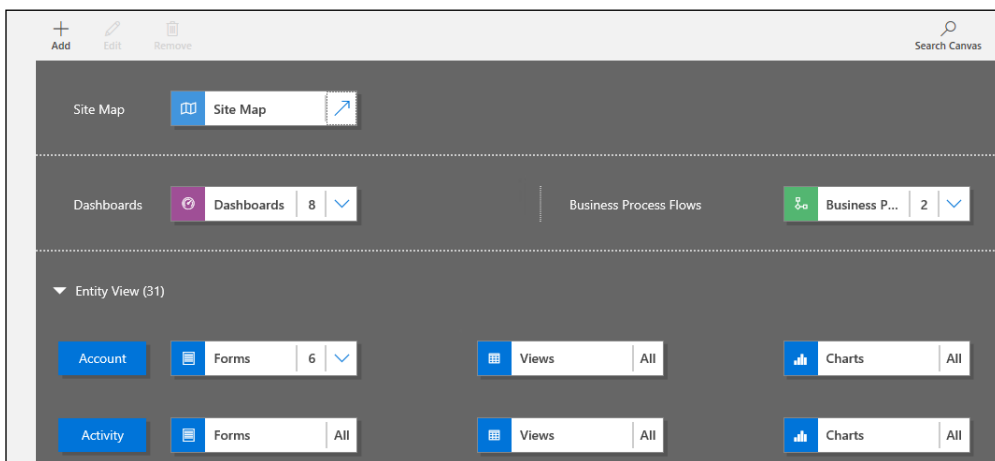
Add Edit Remove

Search Canvas

Site Map

Site Map

Dashboards

Dashboards 8

Business Process Flows

Business P... 2

Entity View (31)

Account

Forms 6

Views All

Charts All

Activity

Forms All

Views All

Charts All